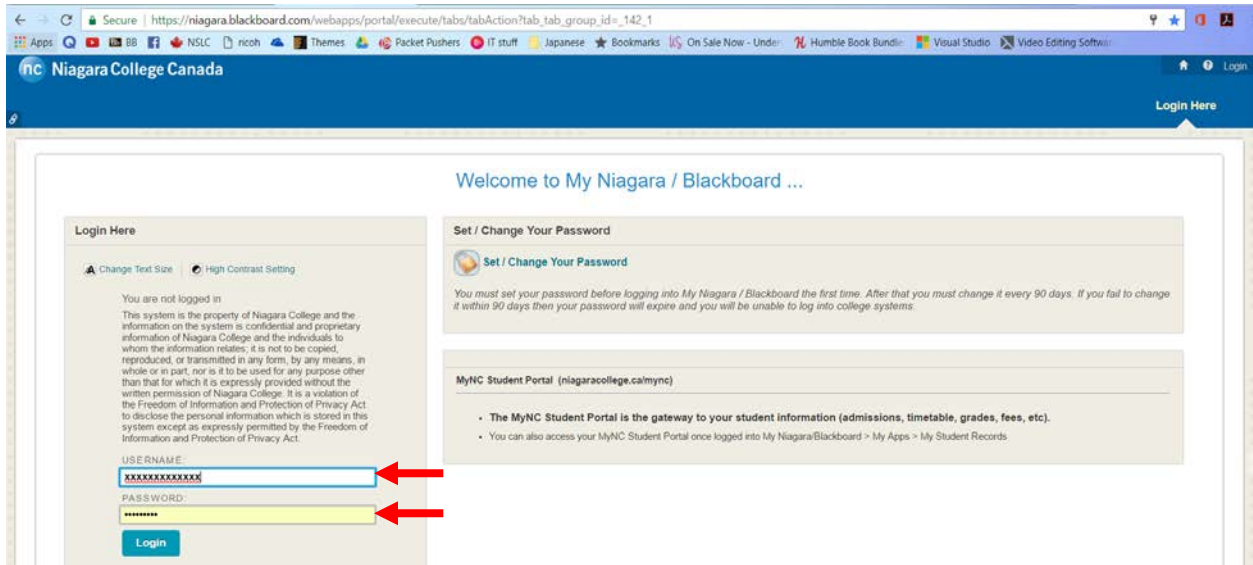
Secure | https://niagara.blackboard.com/webapps/portal/execute/tabs/tabAction?tab_tab_group_id=_142_1

Apps BB NSLC ricoh Themes Packet Pushers IT stuff Japanese Bookmarks On Sale Now - Under Humble Book Bundle Visual Studio Video Editing Softwa

Niagara College Canada

Login

Login Here

Welcome to My Niagara / Blackboard ...

Login Here

Change Text Size High Contrast Setting

You are not logged in

This system is the property of Niagara College and the information on the system is confidential and proprietary information of Niagara College and the individuals to whom the information relates; it is not to be copied, reproduced, or transmitted in any form, by any means, in whole or in part, nor is it to be used for any purpose other than that for which it is expressly provided without the written permission of Niagara College. It is a violation of the Freedom of Information and Protection of Privacy Act to disclose the personal information which is stored in this system except as expressly permitted by the Freedom of Information and Protection of Privacy Act.

USERNAME:
xxxxxxxxxxxxx

PASSWORD:
••••••••••

Login

Set / Change Your Password

Set / Change Your Password

You must set your password before logging into My Niagara / Blackboard the first time. After that you must change it every 90 days. If you fail to change it within 90 days then your password will expire and you will be unable to log into college systems.

MyNC Student Portal (niagaracollege.ca/mync)

• The MyNC Student Portal is the gateway to your student information (admissions, timetable, grades, fees, etc).
• You can also access your MyNC Student Portal once logged into My Niagara/Blackboard > My Apps > My Student Records